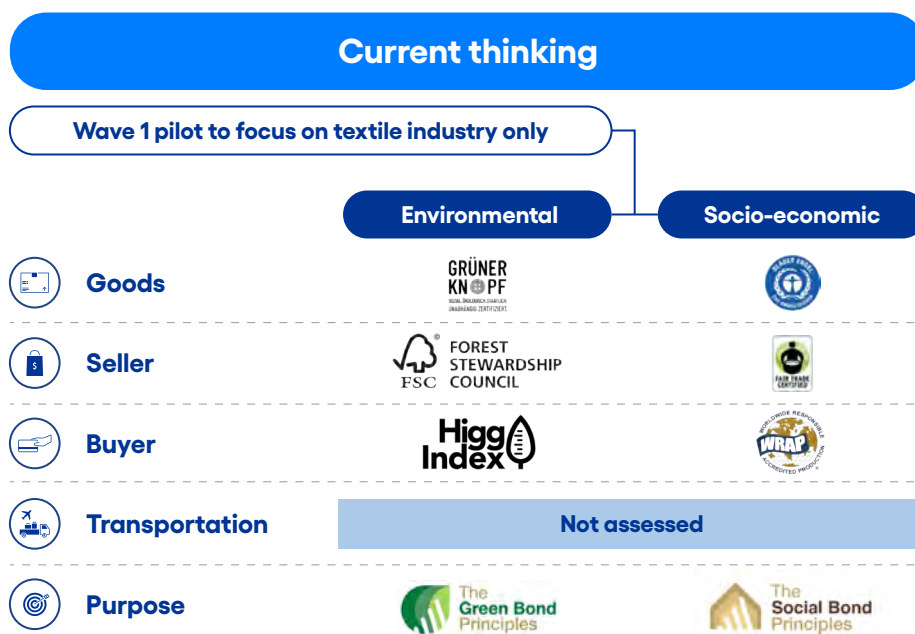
Current thinking

Wave 1 pilot to focus on textile industry only

Environmental

Socio-economic

Goods

GRÜNER KNOPF

SOZIAL. ÖKOLOGISCH. STAATLICH UNABHÄNGIG ZERTIFIZIERT.

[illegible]

Seller

FSC FOREST STEWARDSHIP COUNCIL

FAIR TRADE CERTIFIED

Buyer

Higg Index

WORLDWIDE RESPONSIBLE WRAP ACCREDITED PRODUCTION

Transportation

Not assessed

Purpose

The Green Bond Principles

The Social Bond Principles